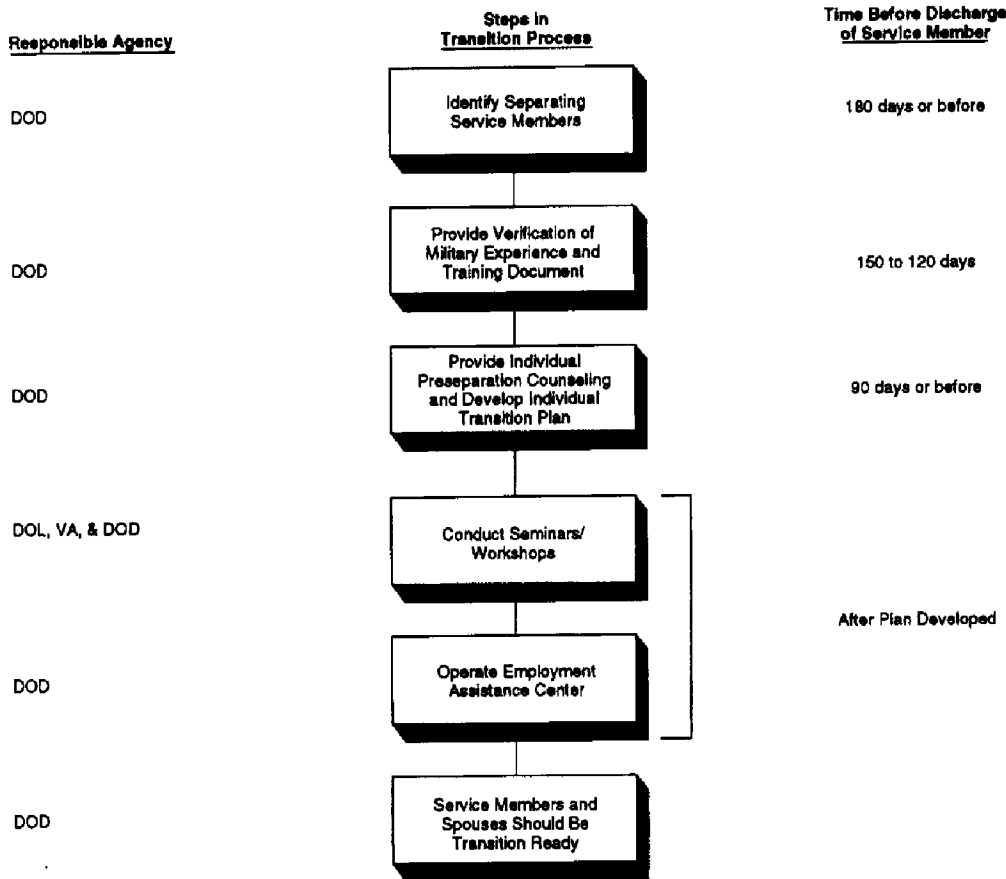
Responsible Agency

Steps in Transition Process

Time Before Discharge of Service Member

DOD

Identify Separating Service Members

180 days or before

DOD

Provide Verification of Military Experience and Training Document

150 to 120 days

DOD

Provide Individual Preseparation Counseling and Develop Individual Transition Plan

90 days or before

DOL, VA, & DOD

Conduct Seminars/ Workshops

After Plan Developed

DOD

Operate Employment Assistance Center

DOD

Service Members and Spouses Should Be Transition Ready